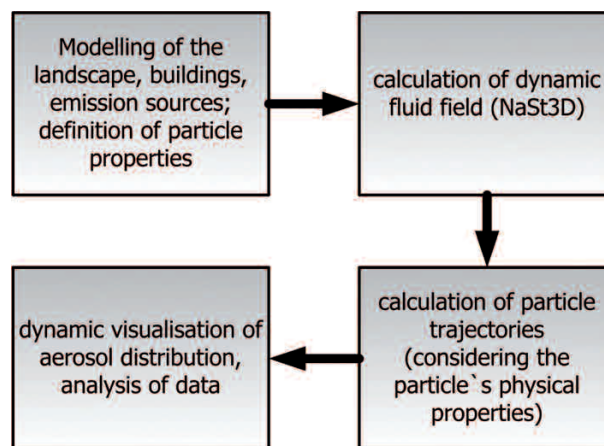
Modelling of the landscape, buildings, emission sources; definition of particle properties

calculation of dynamic fluid field (NaSt3D)

calculation of particle trajectories (considering the particle`s physical properties)

dynamic visualisation of aerosol distribution, analysis of data